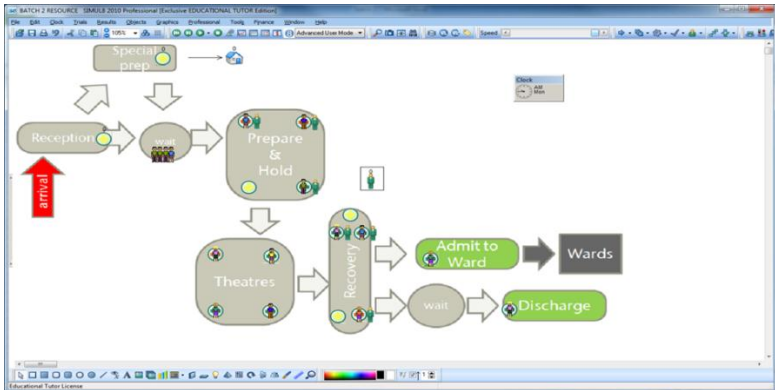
BATCH 2 RESOURCE SIMUL8 2010 Professional [Exclusive EDUCATIONAL TUTOR Edition]

File Edit Clock Trials Results Objects Graphics Professional Tools Finance Window Help

105% Advanced User Mode Speed

Special prep

Clock
AM Mon

Reception

wait

Prepare & Hold

arrival

Theatres

Recovery

Admit to Ward

Wards

wait

Discharge

Educational Tutor License